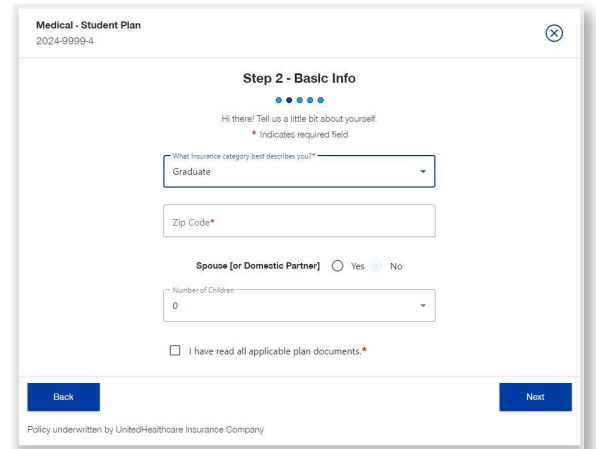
Medical - Student Plan
2024-9999-4

Step 2 - Basic Info

Hi there! Tell us a little bit about yourself.
* Indicates required field

What Insurance category best describes you?*
Graduate

Zip Code*

Spouse [or Domestic Partner] Yes No

Number of Children
0

I have read all applicable plan documents.*

Back

Next

Policy underwritten by UnitedHealthcare Insurance Company